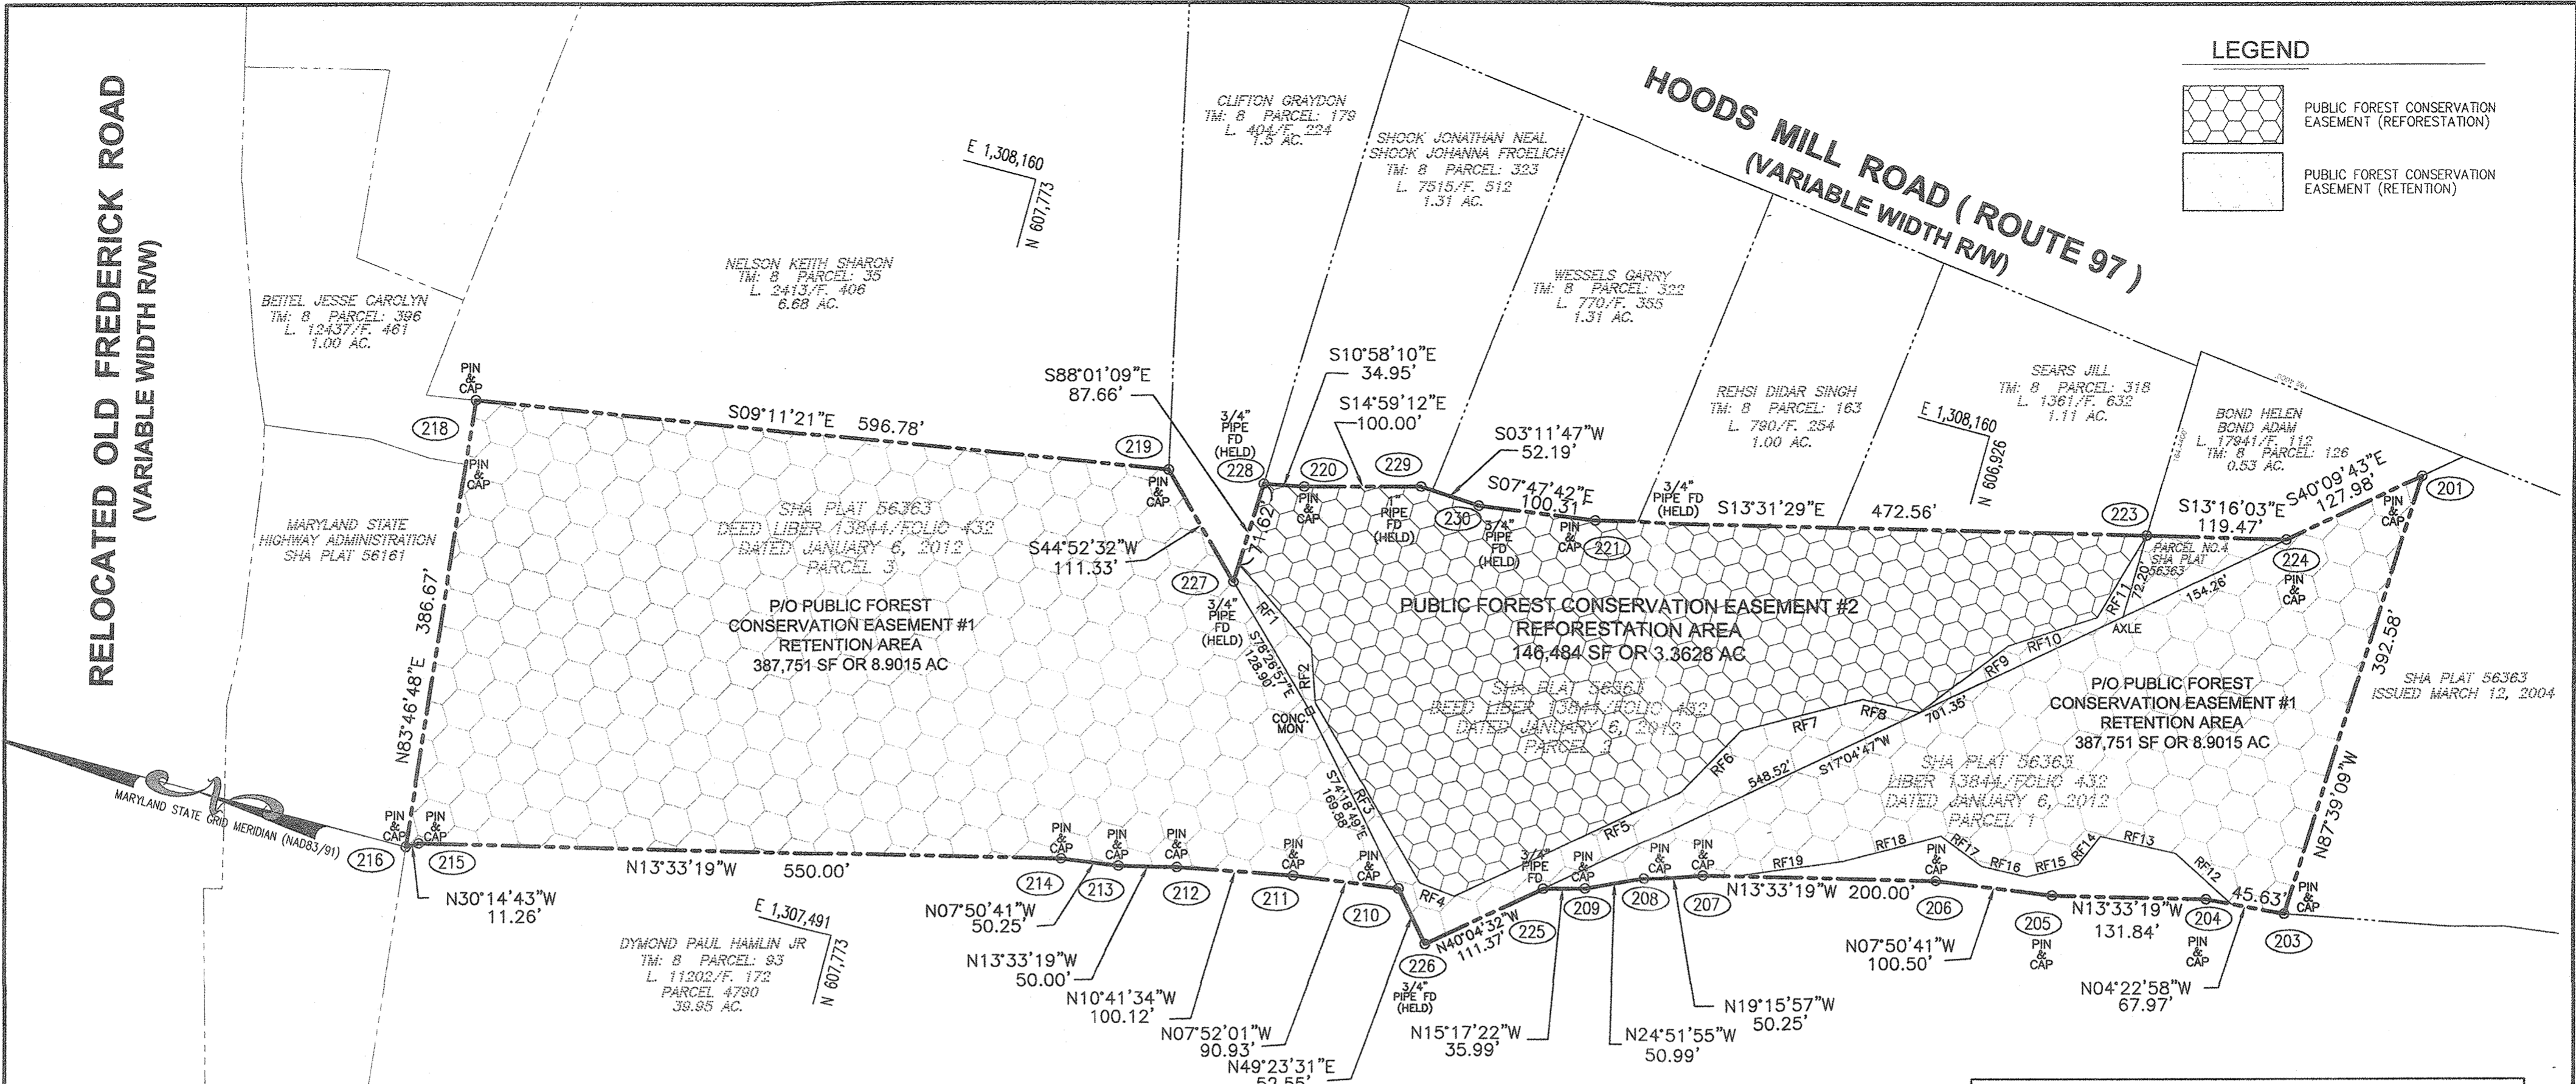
LEGEND

PUBLIC FOREST CONSERVATION EASEMENT (REFORESTATION)

PUBLIC FOREST CONSERVATION EASEMENT (RETENTION)

HOODS MILL ROAD ( ROUTE 97 )
(VARIABLE WIDTH R/W)

RELOCATED OLD FREDERICK ROAD
(VARIABLE WIDTH R/W)

CLIFTON GRAYDON
TM: 8 PARCEL: 179
L. 404/F. 224
1.5 AC.

SHOOK JONATHAN NEAL
SHOOK JOHANNA FROELICH
TM: 8 PARCEL: 323
L. 7515/F. 512
1.31 AC.

E 1,308,160
N 607,773

NELSON KEITH SHARON
TM: 8 PARCEL: 35
L. 2413/F. 406
6.68 AC.

BEITEL JESSE CAROLYN
TM: 8 PARCEL: 396
L. 12437/F. 461
1.00 AC.

WESSELS GARRY
TM: 8 PARCEL: 322
L. 770/F. 355
1.31 AC.

REHSI DIDAR SINGH
TM: 8 PARCEL: 163
L. 780/F. 254
1.00 AC.

E 1,308,160
N 606,926

SEARS JILL
TM: 8 PARCEL: 318
L. 1361/F. 632
1.11 AC.

BOND HELEN
BOND ADAM
L. 17941/F. 112
TM: 8 PARCEL: 126
0.53 AC.

MARYLAND STATE
HIGHWAY ADMINISTRATION
SHA PLAT 56161

PIN & CAP
218
S09°11'21"E 596.78'
219
S88°01'09"E
87.66'
3/4" PIPE FD (HELD)
228
S10°58'10"E
34.95'
S14°59'12"E
100.00'
220
229
S03°11'47"W
52.19'
S07°47'42"E
100.31
230
1" PIPE FD (HELD)
3/4" PIPE FD (HELD)
PIN & CAP
221
3/4" PIPE FD (HELD)
S13°31'29"E 472.56'
223
S13°16'03"E
119.47'
S40°09'43"E
127.98'
201
224
PIN & CAP
71.62'

SHA PLAT 56363
DEED LIBER 13844/FOLIO 432
DATED JANUARY 6, 2012
PARCEL 3

S44°52'32"W
111.33'
227
3/4" PIPE FD (HELD)

P/O PUBLIC FOREST
CONSERVATION EASEMENT #1
RETENTION AREA
387,751 SF OR 8.9015 AC

PUBLIC FOREST CONSERVATION EASEMENT #2
REFORESTATION AREA
146,484 SF OR 3.3628 AC

SHA PLAT 56363
DEED LIBER 13844/FOLIO 432
DATED JANUARY 6, 2012
PARCEL 3

PARCEL NO.4
SHA PLAT
56363
72.20'
154.26'
AXLE
RF11
RF10
RF9
RF8
RF7
RF6
RF5
RF4
RF3
RF2
RF1
701.35'
S17°04'47"W
548.52'

P/O PUBLIC FOREST
CONSERVATION EASEMENT #1
RETENTION AREA
387,751 SF OR 8.9015 AC

SHA PLAT 56363
LIBER 13844/FOLIO 432
DATED JANUARY 6, 2012
PARCEL 1

392.58'
SHA PLAT 56363
ISSUED MARCH 12, 2004
N87°39'09"W

386.67'
N83°46'48"E
S78°26'57"E
128.90'
CONC. MON
S74°18'49"E
169.88'

MARYLAND STATE GRID MERIDIAN (NAD83/91)
216
PIN & CAP
215
N30°14'43"W
11.26'
N13°33'19"W 550.00'
214
213
212
211
210
N07°50'41"W
50.25'
N13°33'19"W
50.00'
N10°41'34"W
100.12'
N07°52'01"W
90.93'
N49°23'31"E
52.55'
226
3/4" PIPE FD (HELD)
N40°04'32"W
111.37'
225
3/4" PIPE FD
209
208
207
N13°33'19"W 200.00'
206
205
N13°33'19"W
131.84'
204
45.63'
203
RF19
RF18
RF17
RF16
RF15
RF14
RF13
RF12
N15°17'22"W
35.99'
N24°51'55"W
50.99'
N19°15'57"W
50.25'
N07°50'41"W
100.50'
N04°22'58"W
67.97'

E 1,307,491
N 607,773

DYMOND PAUL HAMLIN JR
TM: 8 PARCEL: 93
L. 11202/F. 172
PARCEL 4790
39.95 AC.